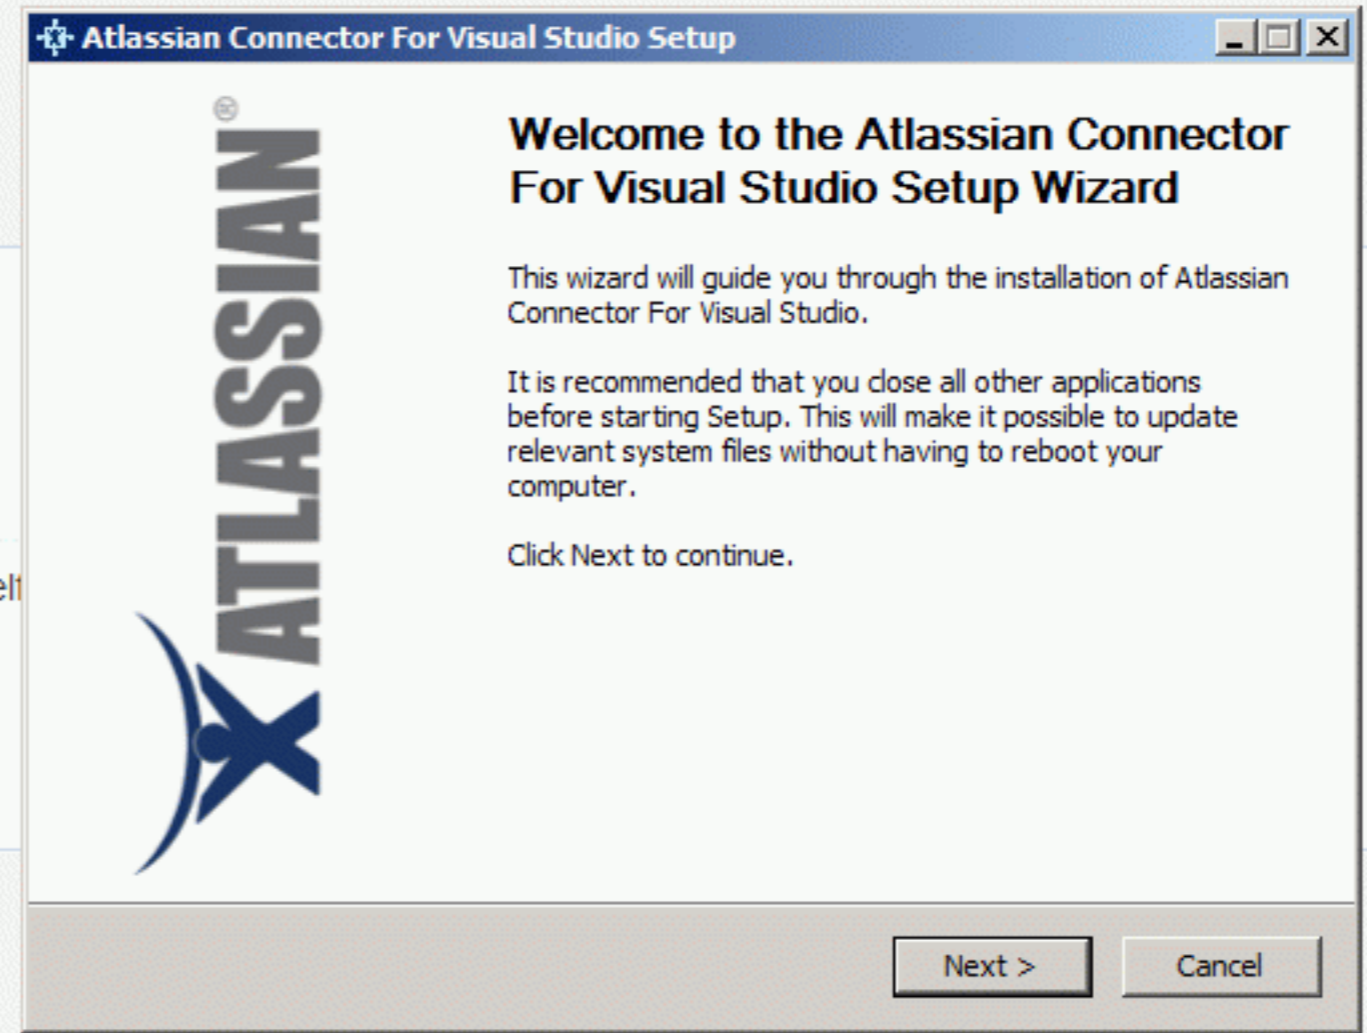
Atlassian Connector For Visual Studio Setup

ATLASSIAN®

Welcome to the Atlassian Connector For Visual Studio Setup Wizard

This wizard will guide you through the installation of Atlassian Connector For Visual Studio.

It is recommended that you close all other applications before starting Setup. This will make it possible to update relevant system files without having to reboot your computer.

Click Next to continue.

Next >

Cancel